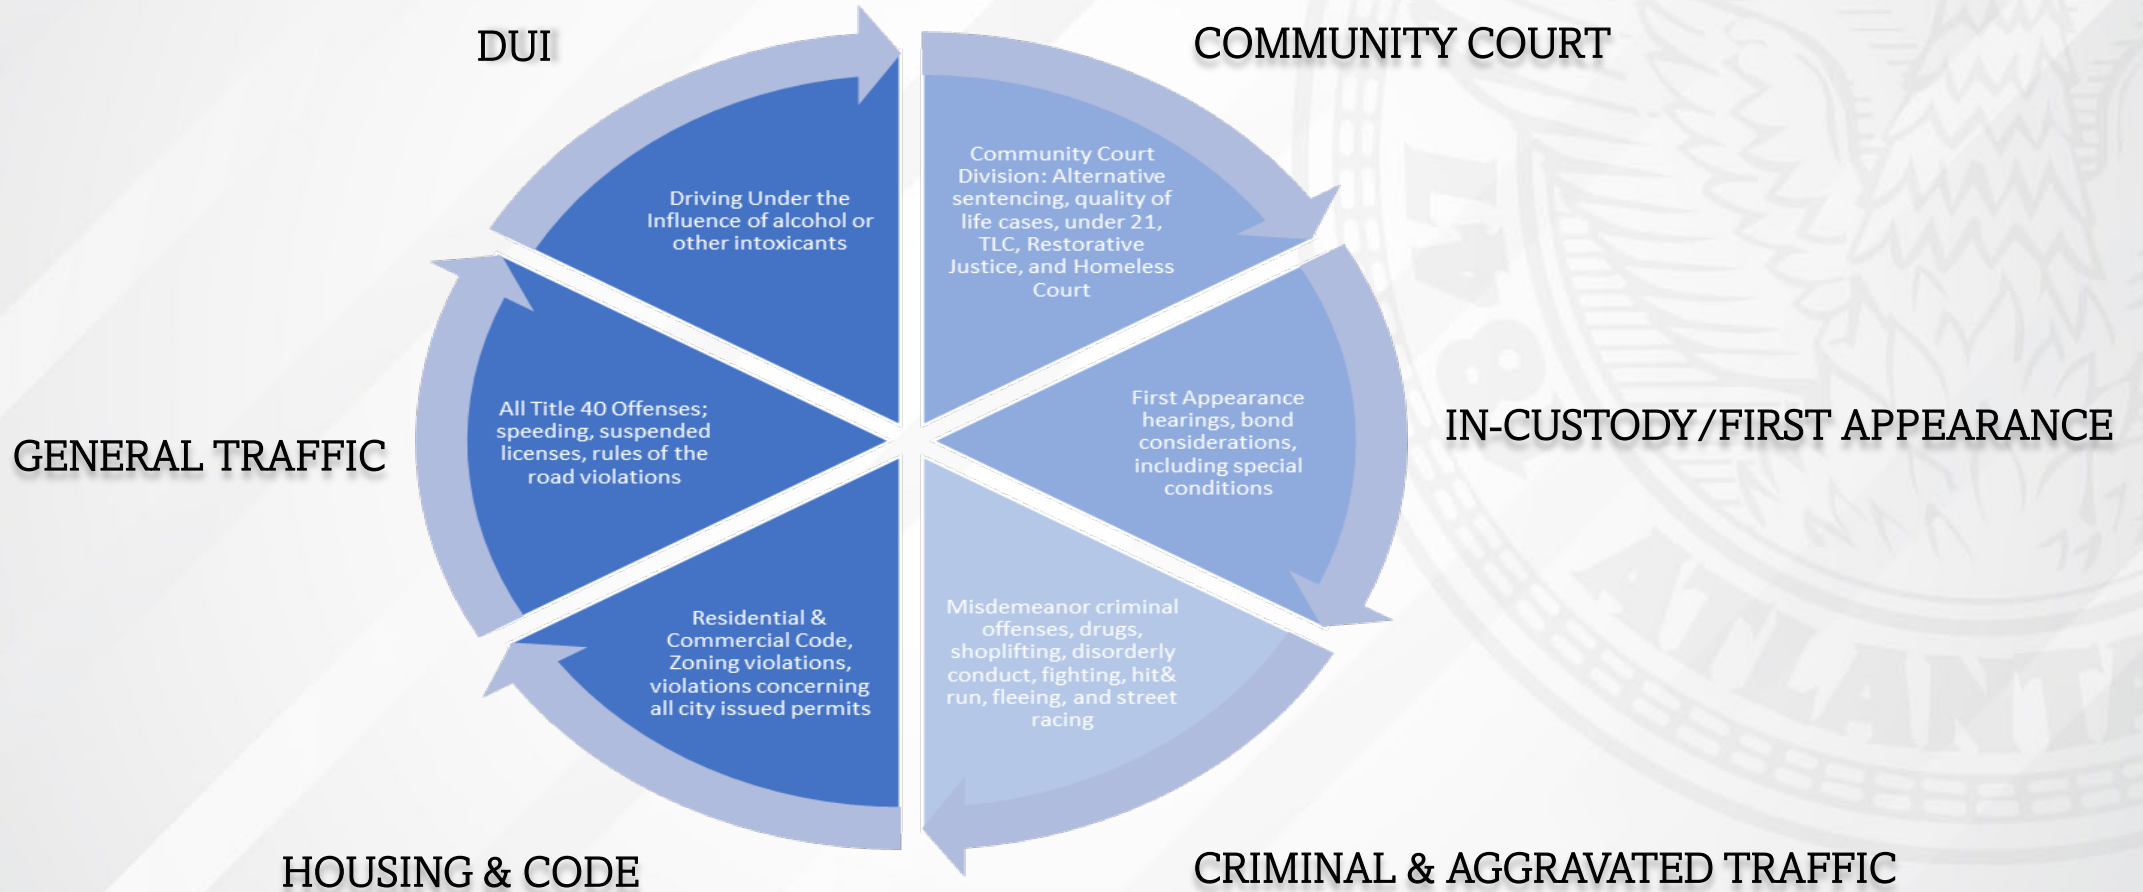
DUI

Driving Under the Influence of alcohol or other intoxicants

COMMUNITY COURT

Community Court Division: Alternative sentencing, quality of life cases, under 21, TLC, Restorative Justice, and Homeless Court

IN-CUSTODY/FIRST APPEARANCE

First Appearance hearings, bond considerations, including special conditions

CRIMINAL & AGGRAVATED TRAFFIC

Misdemeanor criminal offenses, drugs, shoplifting, disorderly conduct, fighting, hit& run, fleeing, and street racing

HOUSING & CODE

Residential & Commercial Code, Zoning violations, violations concerning all city issued permits

GENERAL TRAFFIC

All Title 40 Offenses; speeding, suspended licenses, rules of the road violations

ATLANTA